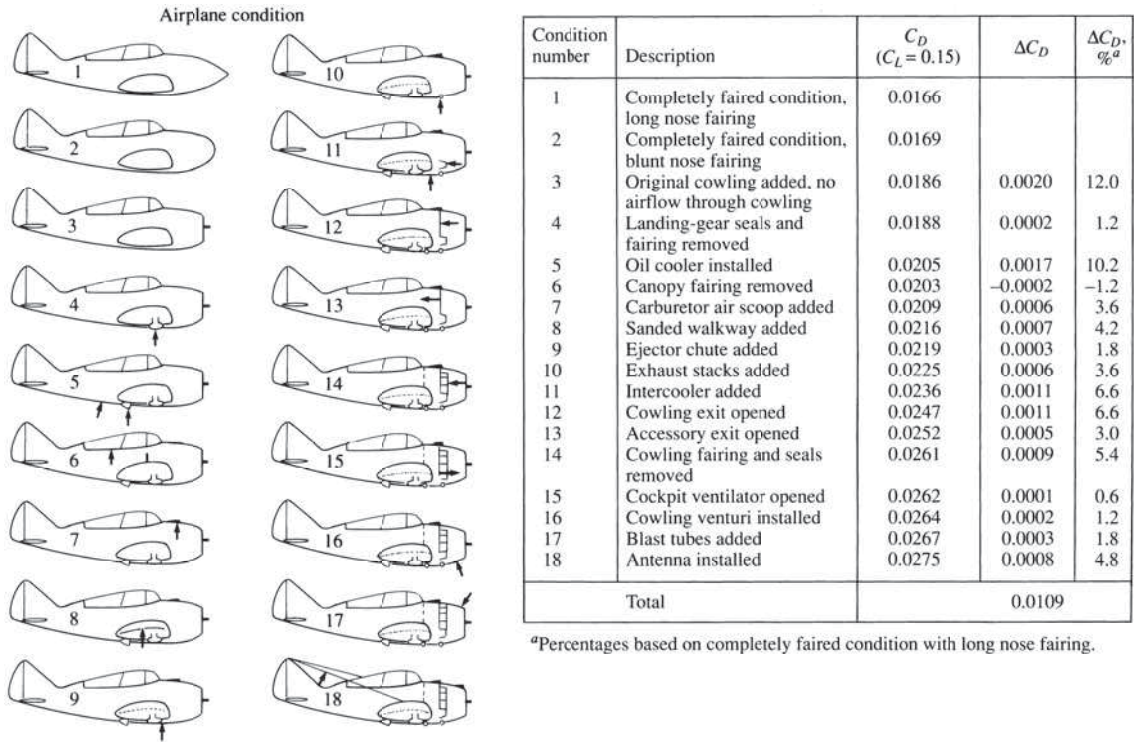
Airplane condition

1 2 3 4 5 6 7 8 9 10 11 12 13 14 15 16 17 18

| Condition number | Description | $C_D$ ($C_L = 0.15$) | $\Delta C_D$ | $\Delta C_D$, %$^a$ |
|---|---|---|---|---|
| 1 | Completely faired condition, long nose fairing | 0.0166 | | |
| 2 | Completely faired condition, blunt nose fairing | 0.0169 | | |
| 3 | Original cowling added, no airflow through cowling | 0.0186 | 0.0020 | 12.0 |
| 4 | Landing-gear seals and fairing removed | 0.0188 | 0.0002 | 1.2 |
| 5 | Oil cooler installed | 0.0205 | 0.0017 | 10.2 |
| 6 | Canopy fairing removed | 0.0203 | −0.0002 | −1.2 |
| 7 | Carburetor air scoop added | 0.0209 | 0.0006 | 3.6 |
| 8 | Sanded walkway added | 0.0216 | 0.0007 | 4.2 |
| 9 | Ejector chute added | 0.0219 | 0.0003 | 1.8 |
| 10 | Exhaust stacks added | 0.0225 | 0.0006 | 3.6 |
| 11 | Intercooler added | 0.0236 | 0.0011 | 6.6 |
| 12 | Cowling exit opened | 0.0247 | 0.0011 | 6.6 |
| 13 | Accessory exit opened | 0.0252 | 0.0005 | 3.0 |
| 14 | Cowling fairing and seals removed | 0.0261 | 0.0009 | 5.4 |
| 15 | Cockpit ventilator opened | 0.0262 | 0.0001 | 0.6 |
| 16 | Cowling venturi installed | 0.0264 | 0.0002 | 1.2 |
| 17 | Blast tubes added | 0.0267 | 0.0003 | 1.8 |
| 18 | Antenna installed | 0.0275 | 0.0008 | 4.8 |
| | Total | | 0.0109 | |

$^a$Percentages based on completely faired condition with long nose fairing.